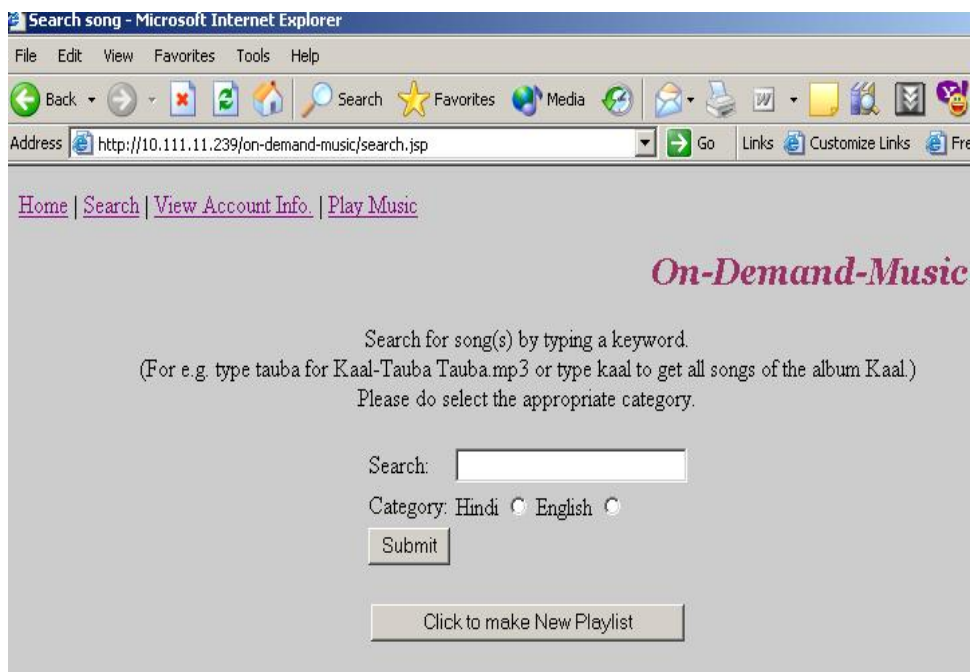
Search song - Microsoft Internet Explorer

File Edit View Favorites Tools Help

Back Search Favorites Media

Address http://10.111.11.239/on-demand-music/search.jsp Go Links Customize Links Fre

Home | Search | View Account Info. | Play Music

On-Demand-Music

Search for song(s) by typing a keyword.
(For e.g. type tauba for Kaal-Tauba Tauba.mp3 or type kaal to get all songs of the album Kaal.)
Please do select the appropriate category.

Search:

Category: Hindi English

Submit

Click to make New Playlist